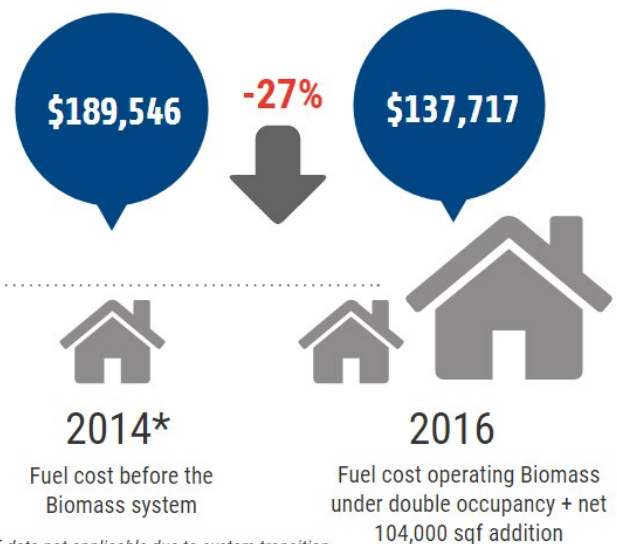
$189,546

-27%

$137,717

2014*

Fuel cost before the Biomass system

2016

Fuel cost operating Biomass under double occupancy + net 104,000 sqf addition

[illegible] data not applicable due to system transition